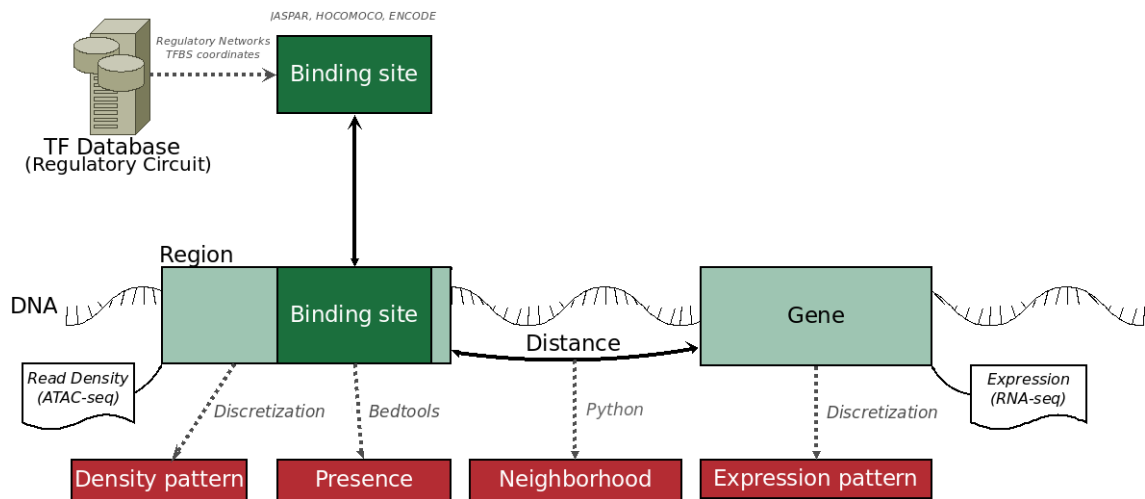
JASPAR, HOCOMOCO, ENCODE

Regulatory Networks
TFBS coordinates

Binding site

TF Database
(Regulatory Circuit)

Region

DNA

Binding site

Gene

Distance

Read Density
(ATAC-seq)

Expression
(RNA-seq)

Discretization

Bedtools

Python

Discretization

Density pattern

Presence

Neighborhood

Expression pattern